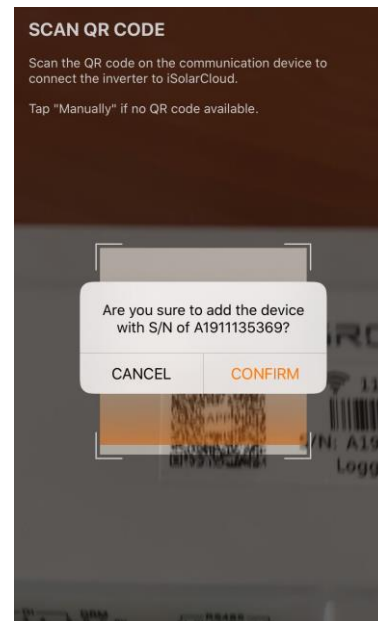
SCAN QR CODE

Scan the QR code on the communication device to connect the inverter to iSolarCloud.

Tap "Manually" if no QR code available.

Are you sure to add the device with S/N of A1911135369?

CANCEL

CONFIRM

S/N: A19

Logg